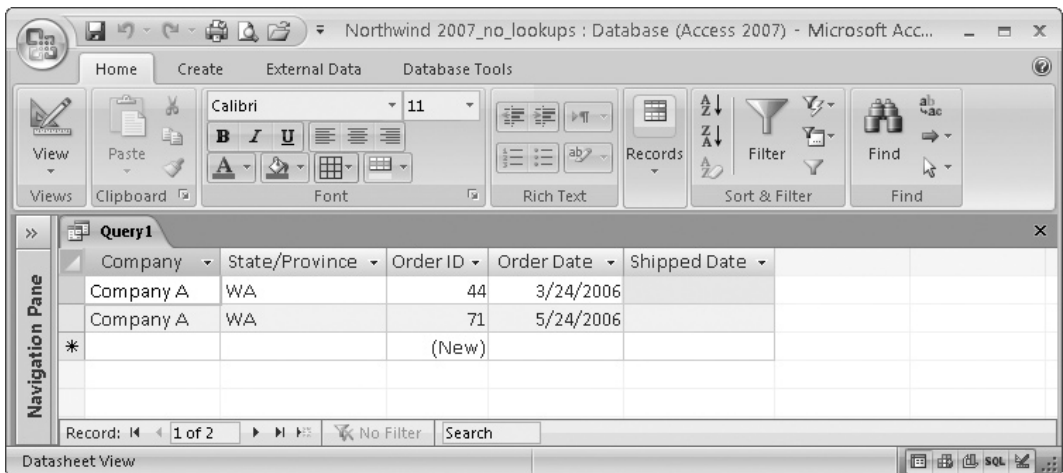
Northwind 2007_no_lookups : Database (Access 2007) - Microsoft Acc...

Home Create External Data Database Tools

View
Views

Paste
Clipboard

Calibri 11
B I U
Font

Rich Text

Records

Filter
Sort & Filter

Find
Find

Query1

Navigation Pane

| Company | State/Province | Order ID | Order Date | Shipped Date |
|---|---|---|---|---|
| Company A | WA | 44 | 3/24/2006 | |
| Company A | WA | 71 | 5/24/2006 | |
| * | | (New) | | |

Record: 1 of 2 No Filter Search

Datasheet View